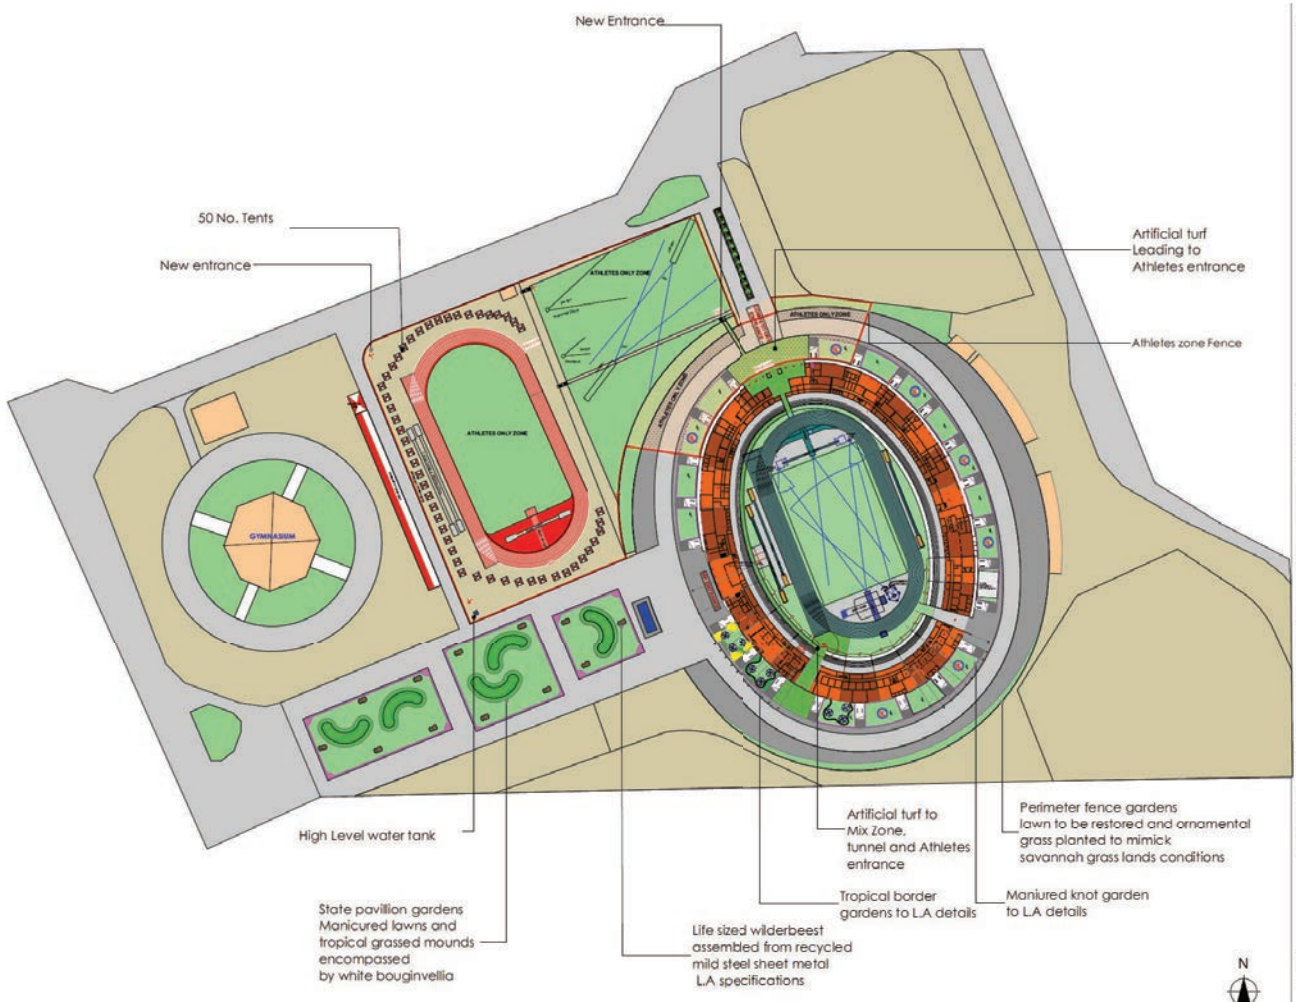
New Entrance

50 No. Tents

New entrance

Artificial turf Leading to Athletes entrance

Athletes zone Fence

ATHLETES ONLY ZONE

ATHLETES ONLY ZONE

ATHLETES ONLY ZONE

GYMNASIUM

High Level water tank

Artificial turf to Mix Zone, tunnel and Athletes entrance

Perimeter fence gardens lawn to be restored and ornamental grass planted to mimick savannah grass lands conditions

Tropical border gardens to L.A details

Maniured knot garden to L.A details

State pavillion gardens Manicured lawns and tropical grassed mounds encompassed by white bouginvellia

Life sized wilderbeest assembled from recycled mild steel sheet metal L.A specifications

N